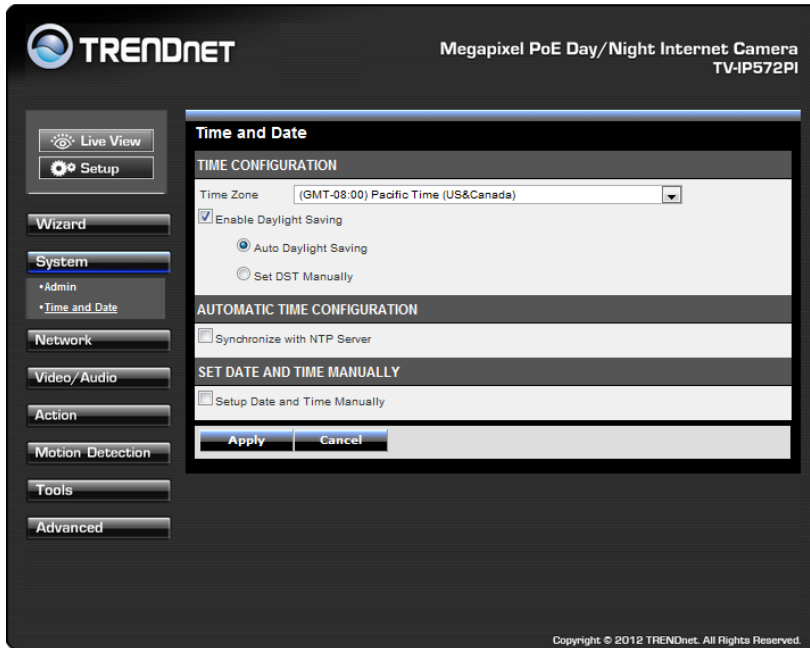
TRENDNET

Megapixel PoE Day/Night Internet Camera
TV-IP572PI

Live View
Setup

Wizard
System
•Admin
•Time and Date
Network
Video/Audio
Action
Motion Detection
Tools
Advanced

Time and Date

TIME CONFIGURATION
Time Zone (GMT-08:00) Pacific Time (US&Canada)
Enable Daylight Saving
Auto Daylight Saving
Set DST Manually

AUTOMATIC TIME CONFIGURATION
Synchronize with NTP Server

SET DATE AND TIME MANUALLY
Setup Date and Time Manually

Apply Cancel

Copyright © 2012 TRENDnet. All Rights Reserved.